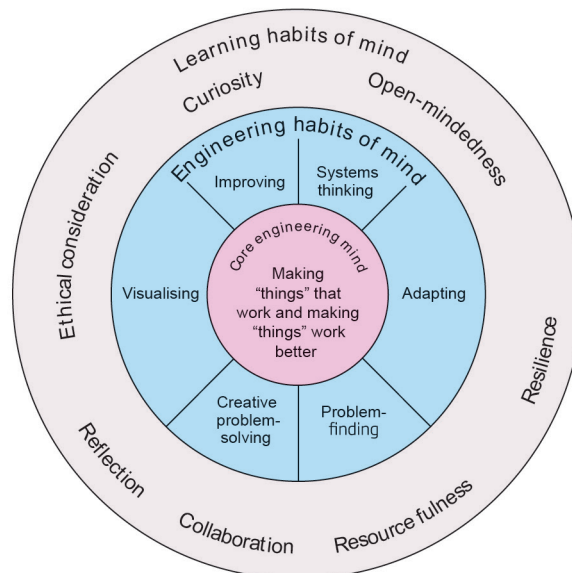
Learning habits of mind

Curiosity

Open-mindedness

Ethical consideration

Resilience

Reflection

Collaboration

Resource fulness

Engineering habits of mind

Improving

Systems thinking

Visualising

Adapting

Creative problem-solving

Problem-finding

Core engineering mind

Making "things" that work and making "things" work better